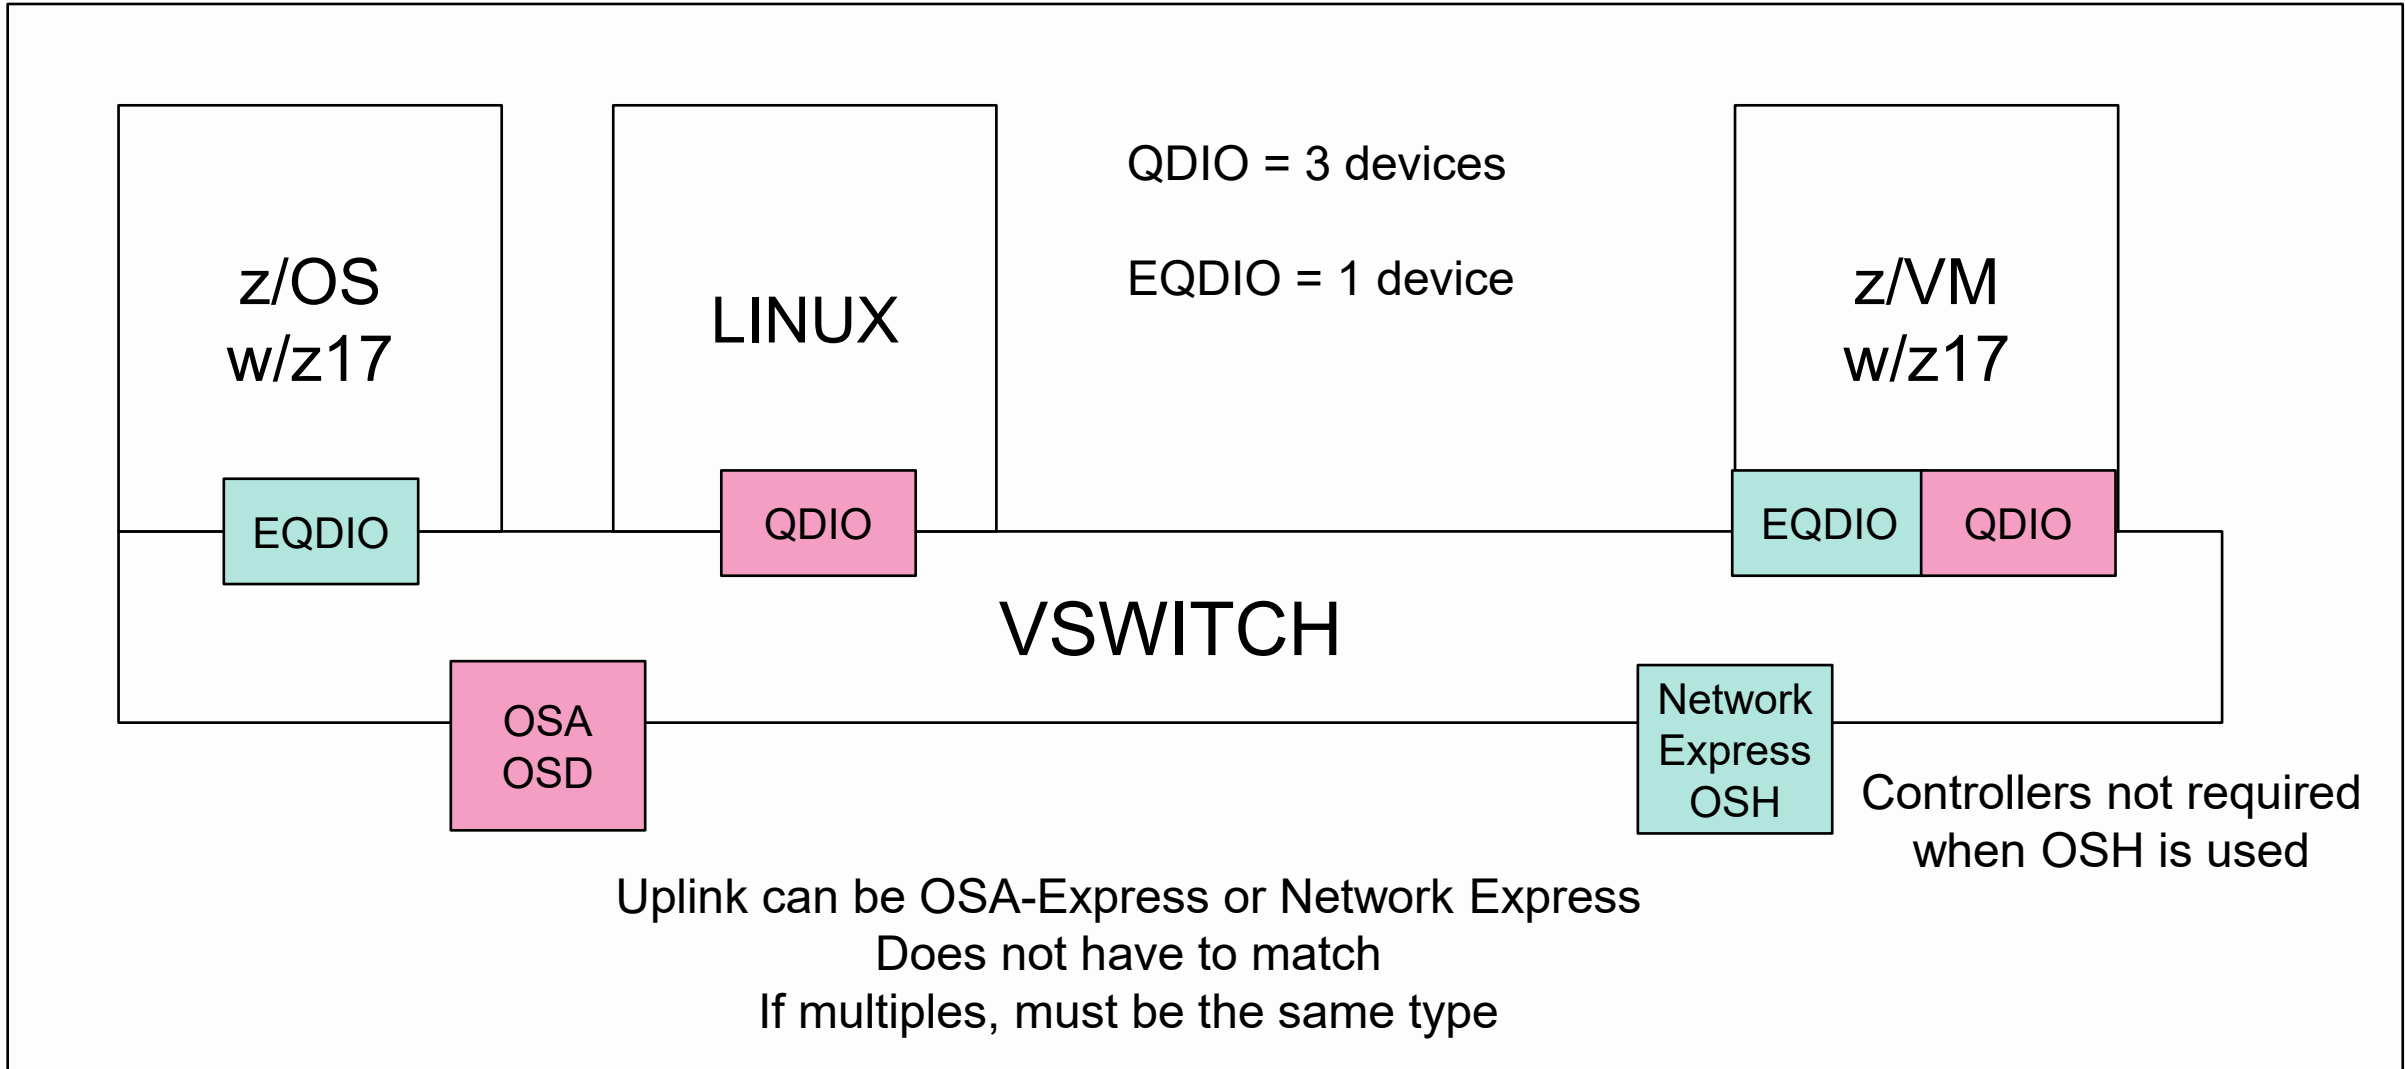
z/OS
w/z17

LINUX

QDIO = 3 devices

EQDIO = 1 device

z/VM
w/z17

EQDIO

QDIO

EQDIO

QDIO

VSWITCH

OSA
OSD

Network
Express
OSH

Controllers not required
when OSH is used

Uplink can be OSA-Express or Network Express
Does not have to match
If multiples, must be the same type